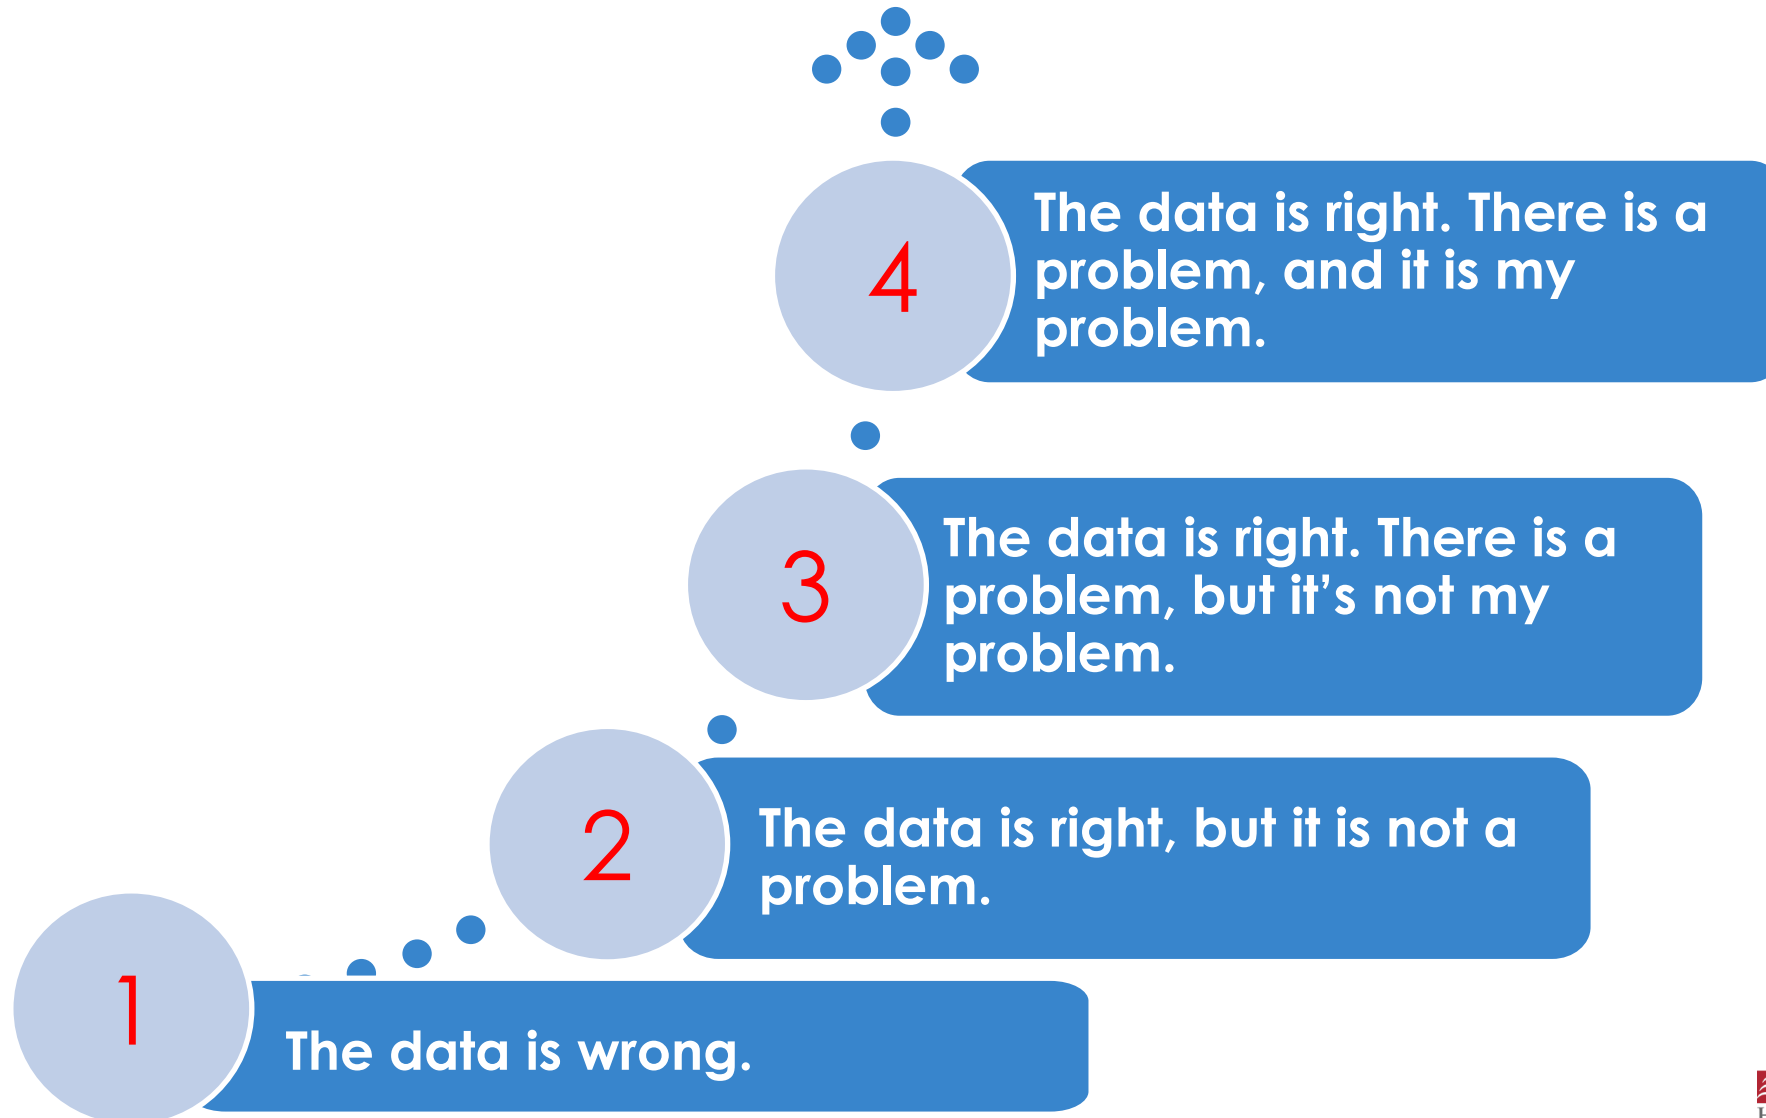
4

The data is right. There is a problem, and it is my problem.

3

The data is right. There is a problem, but it’s not my problem.

2

The data is right, but it is not a problem.

1

The data is wrong.